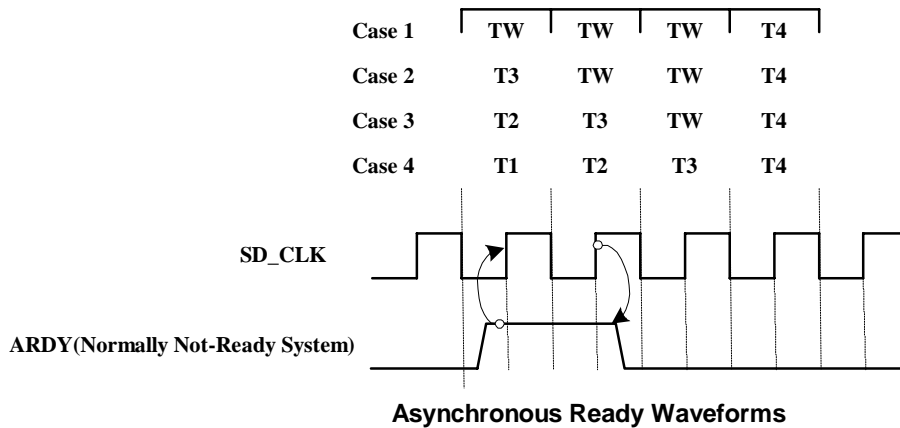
| Case 1 | TW | TW | TW | T4 |
|---|---|---|---|---|
| Case 2 | T3 | TW | TW | T4 |
| Case 3 | T2 | T3 | TW | T4 |
| Case 4 | T1 | T2 | T3 | T4 |

SD_CLK

ARDY(Normally Not-Ready System)

Asynchronous Ready Waveforms